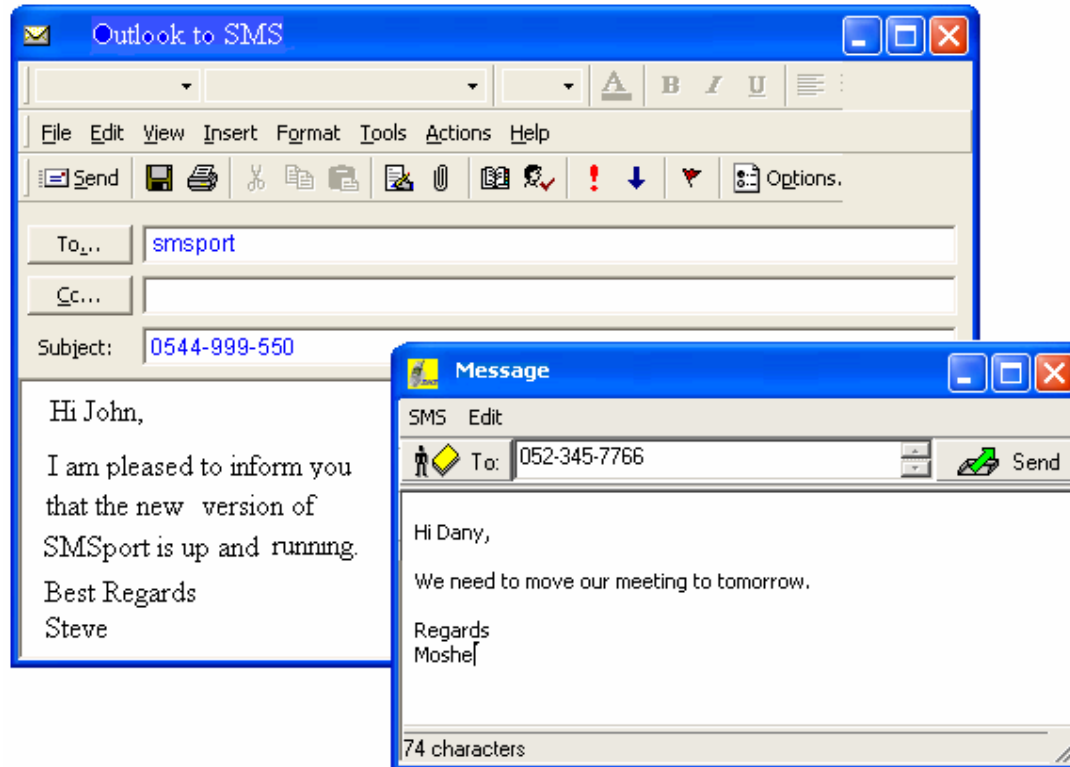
Outlook to SMS

B I U

File Edit View Insert Format Tools Actions Help

Send Options.

To... smsport

Cc...

Subject: 0544-999-550

Hi John,

I am pleased to inform you that the new version of SMSport is up and running.

Best Regards
Steve

Message

SMS Edit

To: 052-345-7766 Send

Hi Dany,

We need to move our meeting to tomorrow.

Regards
Moshe

74 characters